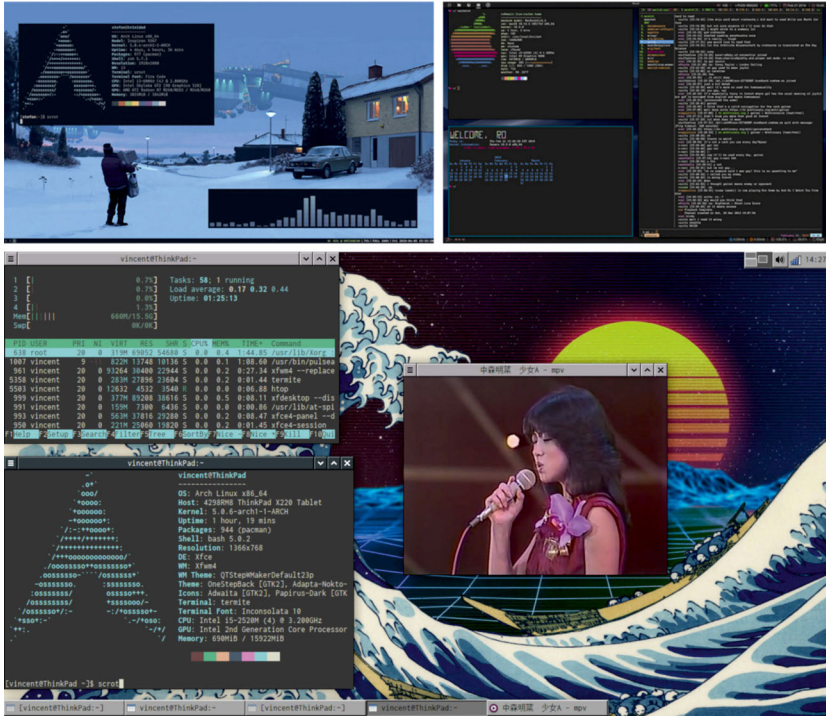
vincent@ThinkPad:~

1 [ 0.7%] Tasks: 58, 1 running
2 [ 0.7%] Load average: 0.17 0.32 0.44
3 [ 0.0%] Uptime: 01:25:13
4 [ 1.3%]
Mem[||||| 660M/15.5G]
Swp[ 0K/0K]

| PID | USER | PRI | NI | VIRT | RES | SHR | S | CPU% | MEM% | TIME+ | Command |
|---|---|---|---|---|---|---|---|---|---|---|---|
| 638 | root | 20 | 0 | 319M | 69052 | 54688 | S | 0.0 | 0.4 | 1:44.85 | /usr/lib/Xorg |
| 1007 | vincent | 9 | | 822M | 13748 | 10136 | S | 0.0 | 0.1 | 1:08.60 | /usr/bin/pulsea |
| 961 | vincent | 20 | 0 | 93264 | 30400 | 22944 | S | 0.0 | 0.2 | 0:27.34 | xfwm4 --replace |
| 5358 | vincent | 20 | 0 | 283M | 27896 | 23604 | S | 0.0 | 0.2 | 0:01.44 | termite |
| 5503 | vincent | 20 | 0 | 12632 | 4532 | 3540 | R | 0.0 | 0.0 | 0:00.48 | htop |
| 999 | vincent | 20 | 0 | 377M | 89208 | 38616 | S | 0.0 | 0.5 | 0:00.11 | xfdesktop --dis |
| 991 | vincent | 20 | 0 | 159M | 7300 | 6436 | S | 0.0 | 0.0 | 0:00.86 | /usr/lib/at-spi |
| 993 | vincent | 20 | 0 | 563M | 37816 | 29280 | S | 0.0 | 0.2 | 0:00.47 | xfce4-panel --d |
| 950 | vincent | 20 | 0 | 221M | 25060 | 19820 | S | 0.0 | 0.2 | 0:01.45 | xfce4-session |

F1Help F2Setup F3Search F4Filter F5Tree F6SortBy F7Nice - F8Nice + F9Kill F10Quit

vincent@ThinkPad:~
vincent@ThinkPad
OS: Arch Linux x86_64
Host: 4298RM8 ThinkPad X220 Tablet
Kernel: 5.0.6-arch1-1-ARCH
Uptime: 1 hour, 19 mins
Packages: 544 (pacman)
Shell: bash 5.0.2
Resolution: 1366x768
DE: Xfce
WM: Xfwm4
WM Theme: QTStepWMakerDefault123p
Theme: OneStepBack [GTK2], Adapta-Nokto-
Icons: Adwaita [GTK2], Papirus-Dark [GTK
Terminal: termite
Terminal Font: Inconsolata 10
CPU: Intel i5-2520M (4) @ 3.200GHz
GPU: Intel 2nd Generation Core Processor
Memory: 690MiB / 15922MiB

[vincent@ThinkPad ~]$ scrot

中森明菜 少女A - mpv

14:27

[vincent@ThinkPad:~] vincent@ThinkPad:~ [vincent@ThinkPad:~] vincent@ThinkPad:~ 中森明菜 少女A - mpv

WELCOME, RO